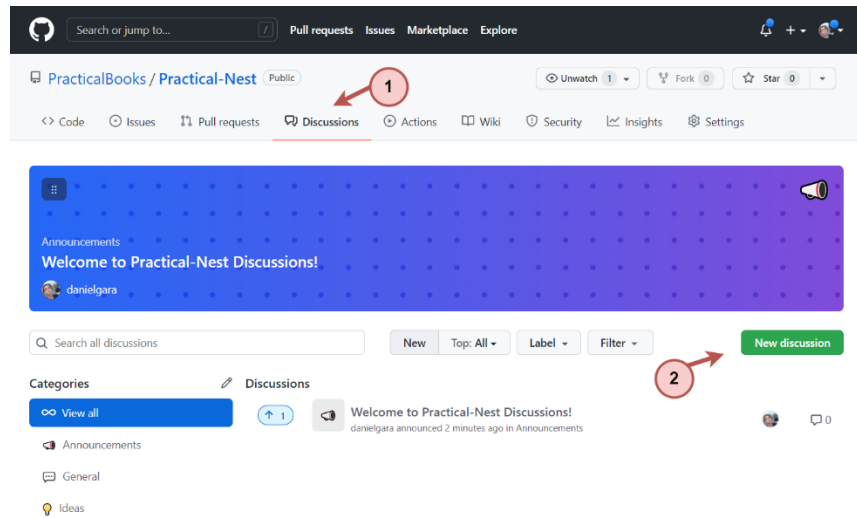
Search or jump to...
/
Pull requests Issues Marketplace Explore

PracticalBooks / Practical-Nest Public
Unwatch 1
Fork 0
Star 0

1

<> Code Issues Pull requests Discussions Actions Wiki Security Insights Settings

Announcements
Welcome to Practical-Nest Discussions!
danielgara

Search all discussions
New Top: All Label Filter
New discussion

2

Categories
Discussions
View all
Announcements
General
Ideas

1
Welcome to Practical-Nest Discussions!
danielgara announced 2 minutes ago in Announcements
0